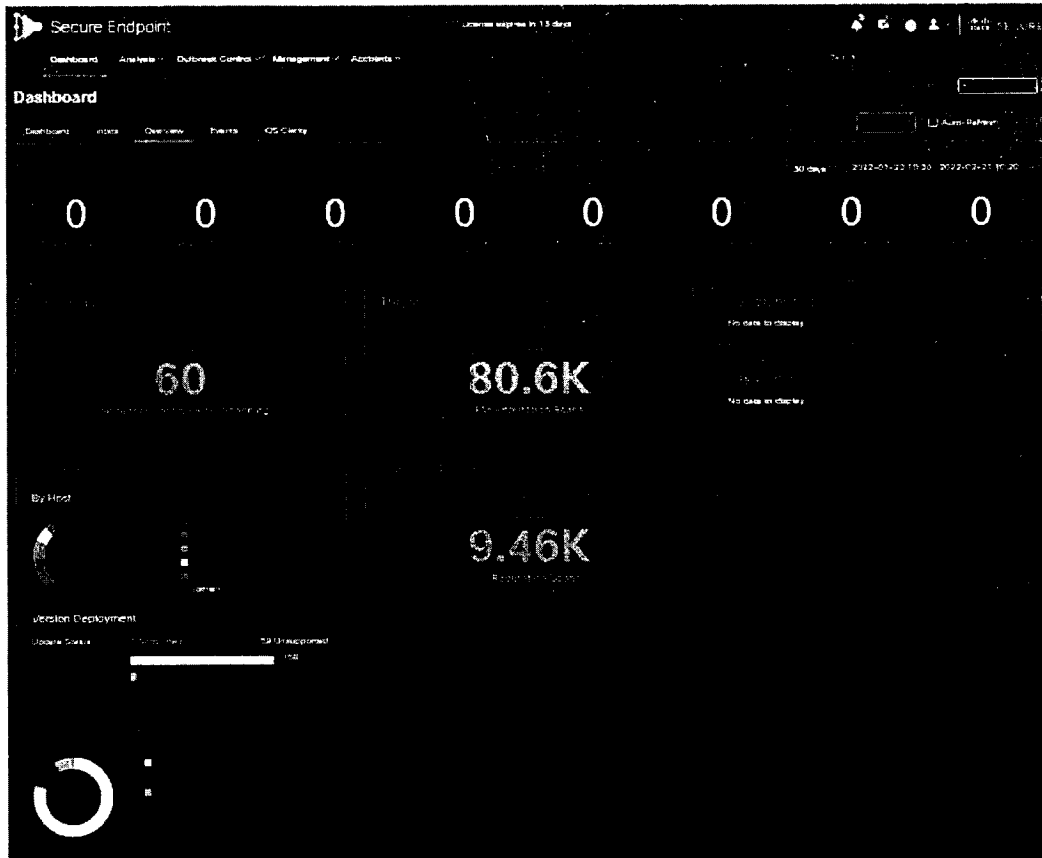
Secure Endpoint

License expires in 15 days

Dashboard Analysis Outbreak Control Management Accounts

Dashboard

Dashboard Inbox Overview Events iOS Clarity

Auto-Refresh

30 days 2022-01-22 10:30 2022-02-21 10:30

0 0 0 0 0 0 0 0

No data to display

60

80.6K

No data to display

By Host

9.46K

Version Deployment

Update Status

59 Unsupported